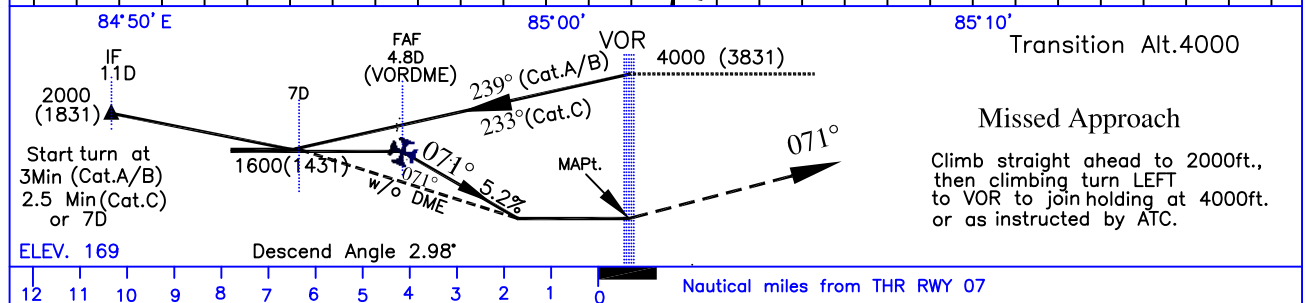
84°50' E

85°00'

85°10'

Transition Alt.4000

IF
1.1D

FAF
4.8D
(VORDME)

VOR

4000 (3831)

2000
(1831)

7D

239° (Cat.A/B)

233°(Cat.C)

Missed Approach

1600(1431)

071°

071°

5.2%

w/o DME

MAPt.

071°

Start turn at
3Min (Cat.A/B)
2.5 Min(Cat.C)
or 7D

Climb straight ahead to 2000ft., then climbing turn LEFT to VOR to join holding at 4000ft. or as instructed by ATC.

ELEV. 169

Descend Angle 2.98°

12 11 10 9 8 7 6 5 4 3 2 1 0

Nautical miles from THR RWY 07